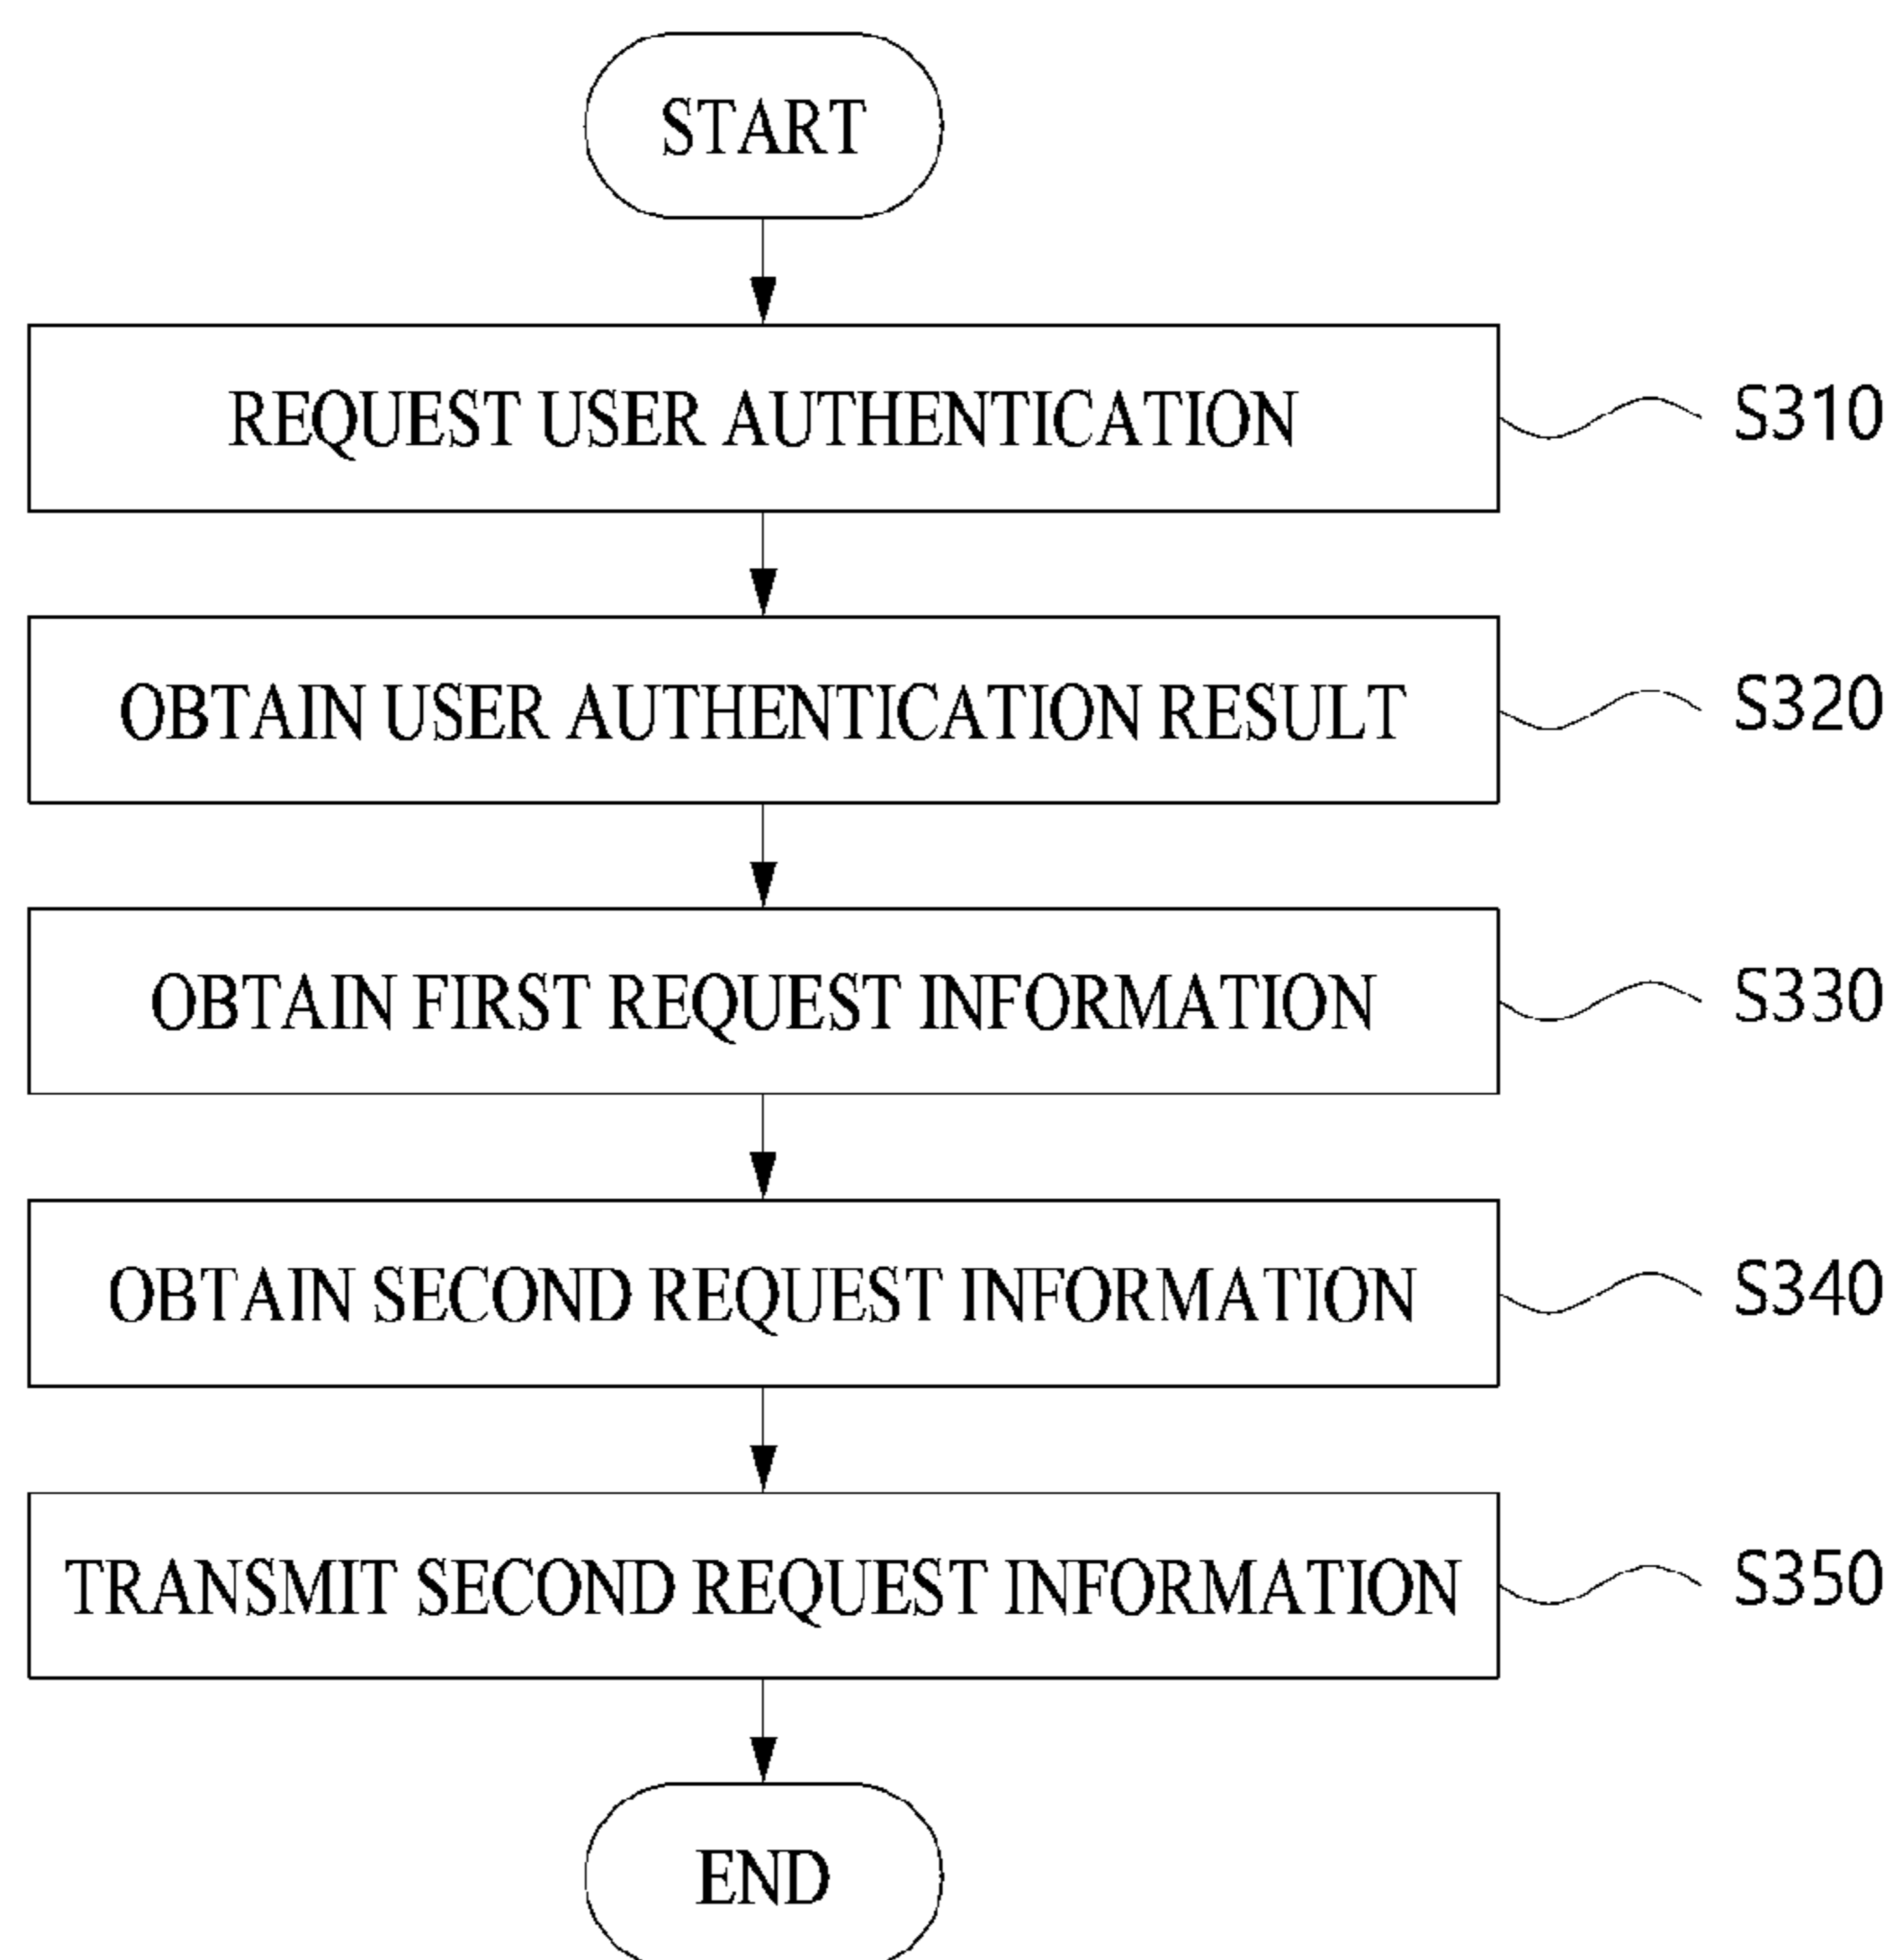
START

REQUEST USER AUTHENTICATION

S310

OBTAIN USER AUTHENTICATION RESULT

S320

OBTAIN FIRST REQUEST INFORMATION

S330

OBTAIN SECOND REQUEST INFORMATION

S340

TRANSMIT SECOND REQUEST INFORMATION

S350

END